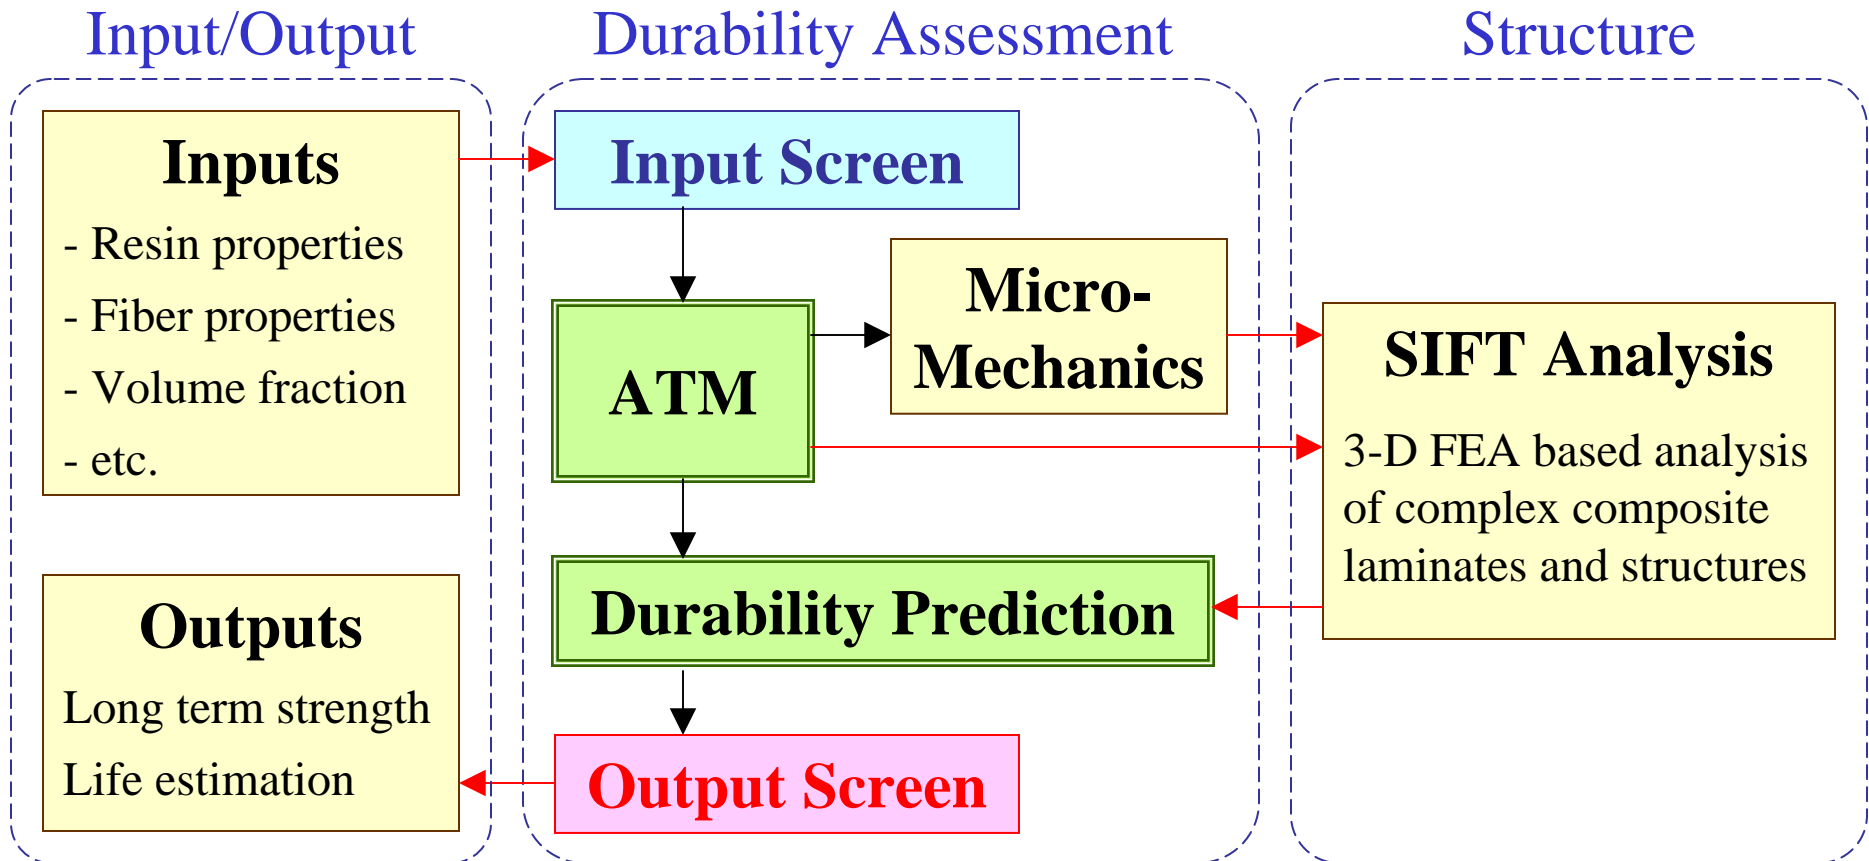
Input/Output

Durability Assessment

Structure

Inputs
- Resin properties
- Fiber properties
- Volume fraction
- etc.

Input Screen

ATM

Micro-Mechanics

SIFT Analysis
3-D FEA based analysis of complex composite laminates and structures

Durability Prediction

Outputs
Long term strength
Life estimation

Output Screen